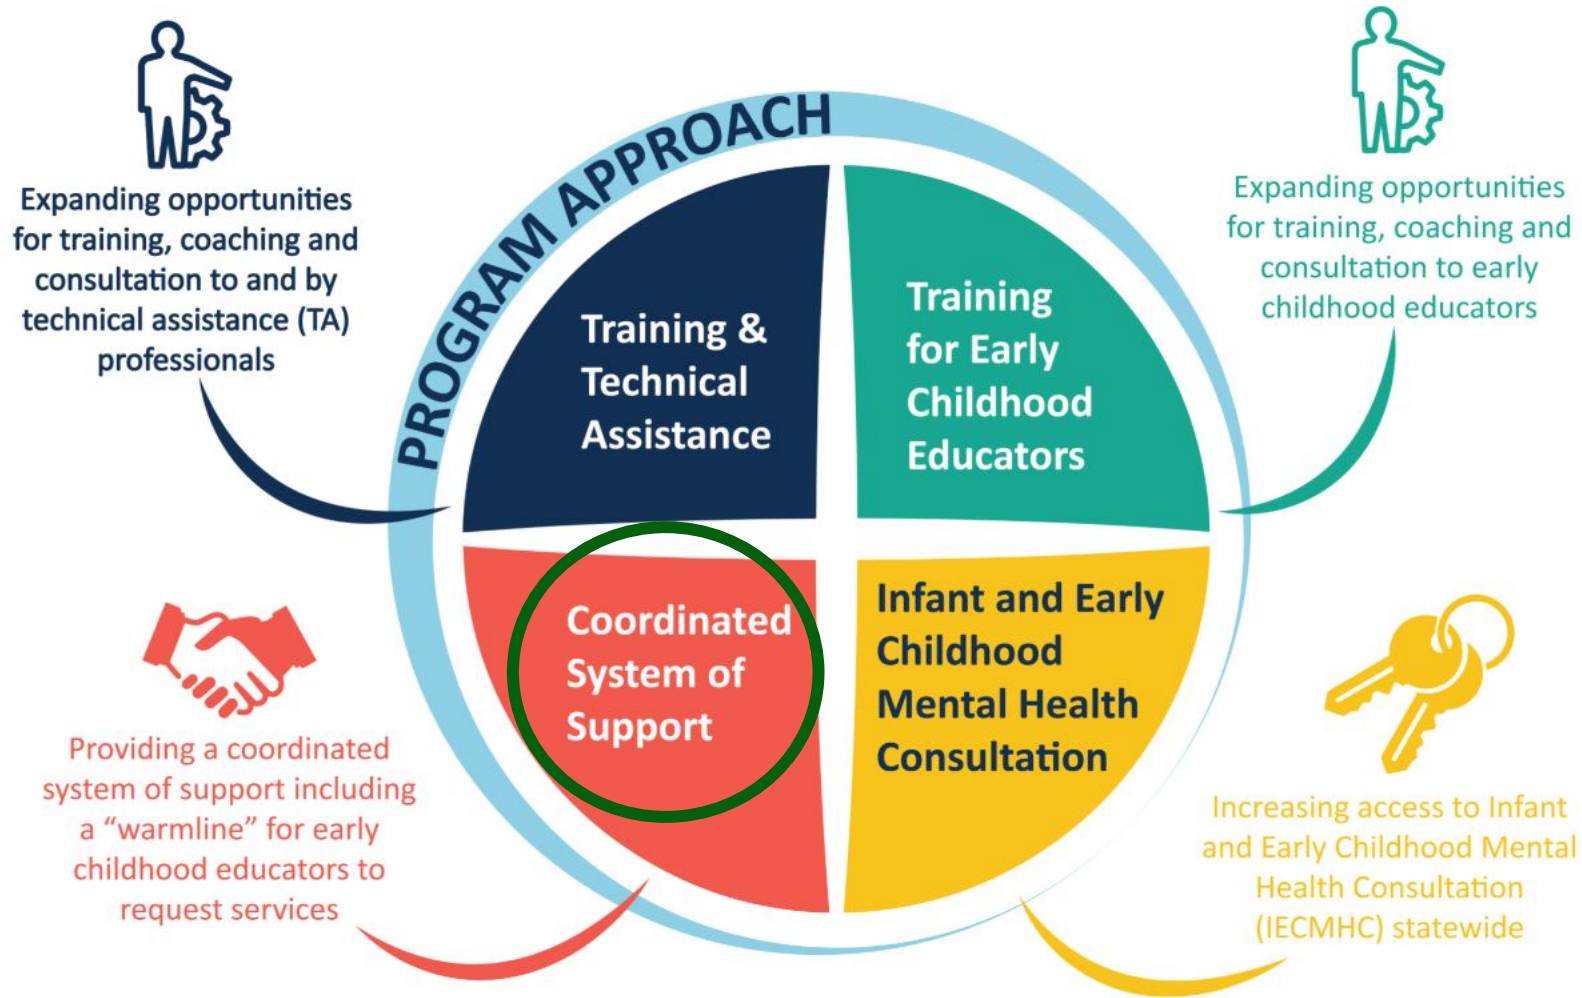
Expanding opportunities for training, coaching and consultation to and by technical assistance (TA) professionals

PROGRAM APPROACH

Training & Technical Assistance

Training for Early Childhood Educators

Expanding opportunities for training, coaching and consultation to early childhood educators

Coordinated System of Support

Infant and Early Childhood Mental Health Consultation

Providing a coordinated system of support including a "warmline" for early childhood educators to request services

Increasing access to Infant and Early Childhood Mental Health Consultation (IECMHC) statewide